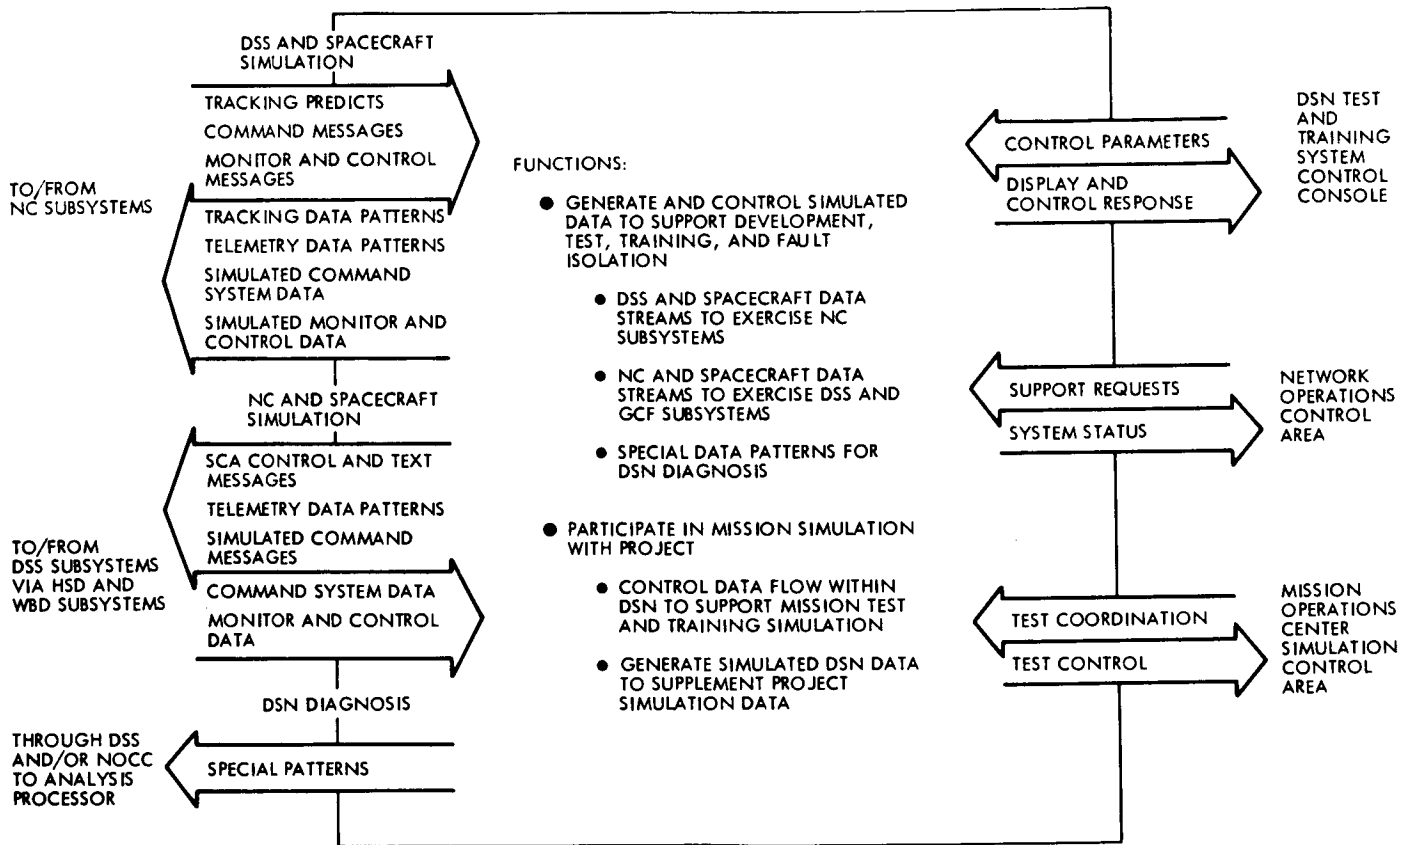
DSS AND SPACECRAFT SIMULATION

TRACKING PREDICTS
COMMAND MESSAGES
MONITOR AND CONTROL MESSAGES

TO/FROM NC SUBSYSTEMS

TRACKING DATA PATTERNS
TELEMETRY DATA PATTERNS
SIMULATED COMMAND SYSTEM DATA
SIMULATED MONITOR AND CONTROL DATA

NC AND SPACECRAFT SIMULATION

SCA CONTROL AND TEXT MESSAGES
TELEMETRY DATA PATTERNS
SIMULATED COMMAND MESSAGES

TO/FROM DSS SUBSYSTEMS VIA HSD AND WBD SUBSYSTEMS

COMMAND SYSTEM DATA
MONITOR AND CONTROL DATA

DSN DIAGNOSIS

THROUGH DSS AND/OR NOCC TO ANALYSIS PROCESSOR

SPECIAL PATTERNS

FUNCTIONS:

● GENERATE AND CONTROL SIMULATED DATA TO SUPPORT DEVELOPMENT, TEST, TRAINING, AND FAULT ISOLATION

● DSS AND SPACECRAFT DATA STREAMS TO EXERCISE NC SUBSYSTEMS

● NC AND SPACECRAFT DATA STREAMS TO EXERCISE DSS AND GCF SUBSYSTEMS

● SPECIAL DATA PATTERNS FOR DSN DIAGNOSIS

● PARTICIPATE IN MISSION SIMULATION WITH PROJECT

● CONTROL DATA FLOW WITHIN DSN TO SUPPORT MISSION TEST AND TRAINING SIMULATION

● GENERATE SIMULATED DSN DATA TO SUPPLEMENT PROJECT SIMULATION DATA

CONTROL PARAMETERS
DISPLAY AND CONTROL RESPONSE

DSN TEST AND TRAINING SYSTEM CONTROL CONSOLE

SUPPORT REQUESTS
SYSTEM STATUS

NETWORK OPERATIONS CONTROL AREA

TEST COORDINATION
TEST CONTROL

MISSION OPERATIONS CENTER SIMULATION CONTROL AREA